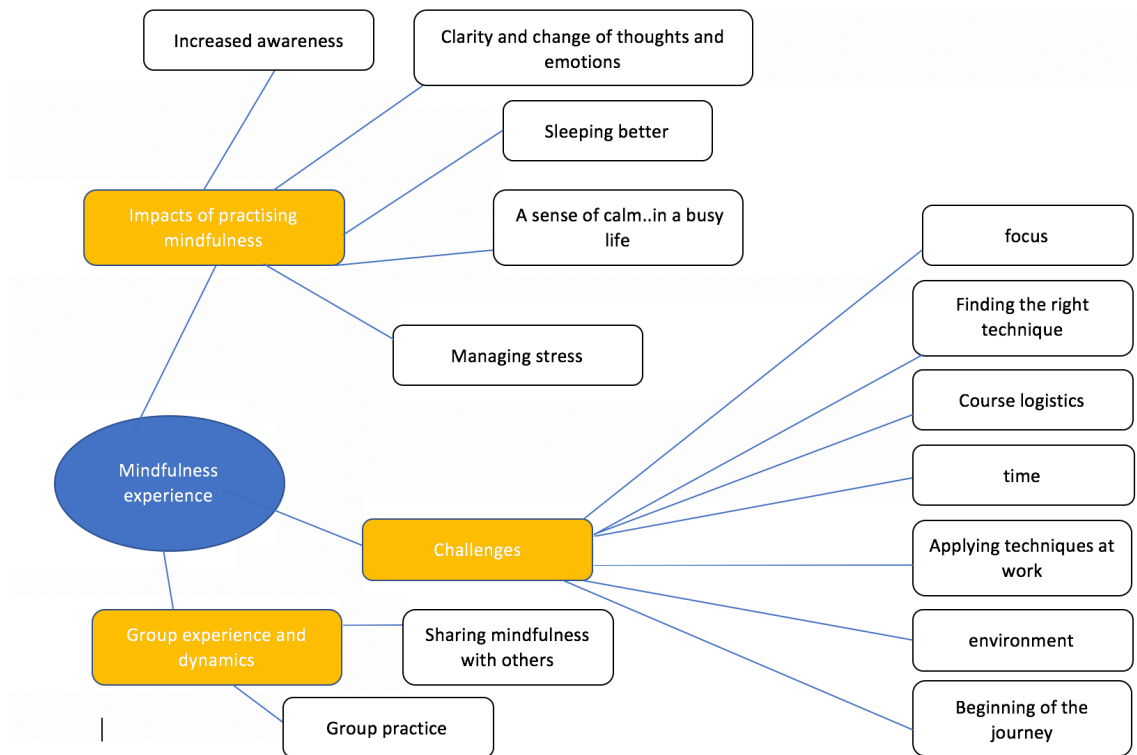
Increased awareness

Clarity and change of thoughts and emotions

Sleeping better

Impacts of practising mindfulness

A sense of calm..in a busy life

Managing stress

focus

Finding the right technique

Course logistics

time

Mindfulness experience

Challenges

Applying techniques at work

environment

Group experience and dynamics

Sharing mindfulness with others

Group practice

Beginning of the journey